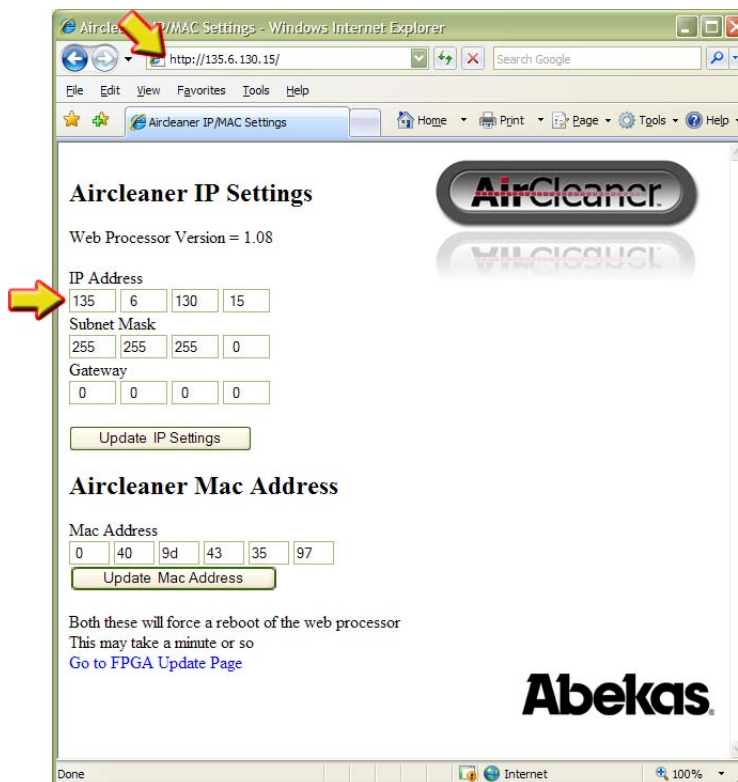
Aircle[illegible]P/MAC Settings - Windows Internet Explorer

http://135.6.130.15/

Search Google

File Edit View Favorites Tools Help

Aircleaner IP/MAC Settings

Home Print Page Tools Help

Aircleaner IP Settings

AirCleaner

Web Processor Version = 1.08

IP Address

| 135 | 6 | 130 | 15 |
|---|---|---|---|

Subnet Mask

| 255 | 255 | 255 | 0 |
|---|---|---|---|

Gateway

| 0 | 0 | 0 | 0 |
|---|---|---|---|

Update IP Settings

Aircleaner Mac Address

Mac Address

| 0 | 40 | 9d | 43 | 35 | 97 |
|---|---|---|---|---|---|

Update Mac Address

Both these will force a reboot of the web processor
This may take a minute or so
Go to FPGA Update Page

Abekas.

Done

Internet

100%